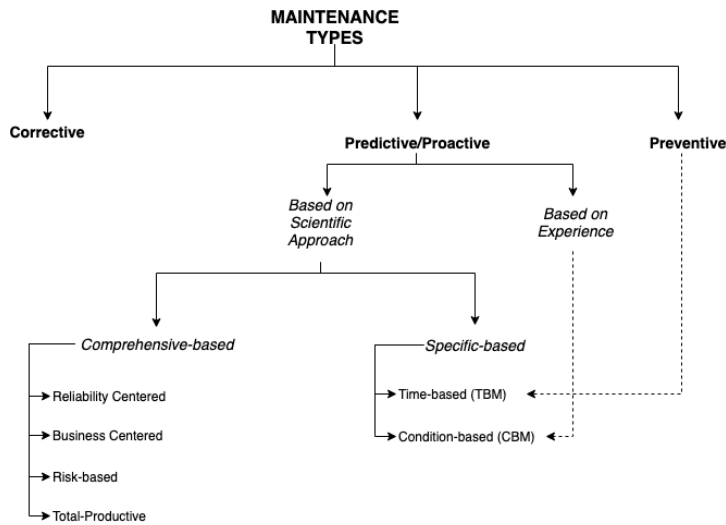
MAINTENANCE TYPES

Corrective

Predictive/Proactive

Preventive

Based on Scientific Approach

Based on Experience

Comprehensive-based

Reliability Centered

Business Centered

Risk-based

Total-Productive

Specific-based

Time-based (TBM)

Condition-based (CBM)